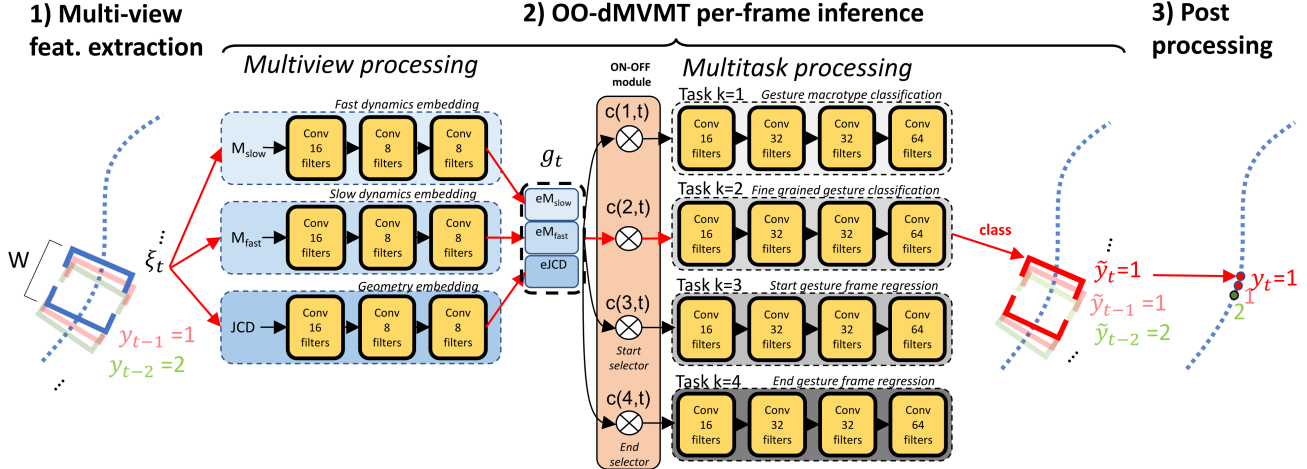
1) Multi-view feat. extraction

2) OO-dMVMT per-frame inference

3) Post processing

Multiview processing

ON-OFF module

Multitask processing

Fast dynamics embedding

$M_{slow}$

Conv 16 filters

Conv 8 filters

Conv 8 filters

Slow dynamics embedding

$M_{fast}$

Conv 16 filters

Conv 8 filters

Conv 8 filters

Geometry embedding

JCD

Conv 16 filters

Conv 8 filters

Conv 8 filters

$g_t$

$eM_{slow}$

$eM_{fast}$

eJCD

c(1,t)

c(2,t)

c(3,t)

Start selector

c(4,t)

End selector

Task k=1 Gesture macrotype classification

Conv 16 filters

Conv 32 filters

Conv 32 filters

Conv 64 filters

Task k=2 Fine grained gesture classification

Conv 16 filters

Conv 32 filters

Conv 32 filters

Conv 64 filters

Task k=3 Start gesture frame regression

Conv 16 filters

Conv 32 filters

Conv 32 filters

Conv 64 filters

Task k=4 End gesture frame regression

Conv 16 filters

Conv 32 filters

Conv 32 filters

Conv 64 filters

W

$\xi_t$

$y_{t-1}$ =1

$y_{t-2}$ =2

class

$\tilde{y}_t$=1

$\tilde{y}_{t-1}$ =1

$\tilde{y}_{t-2}$ =2

$y_t$=1

1

2